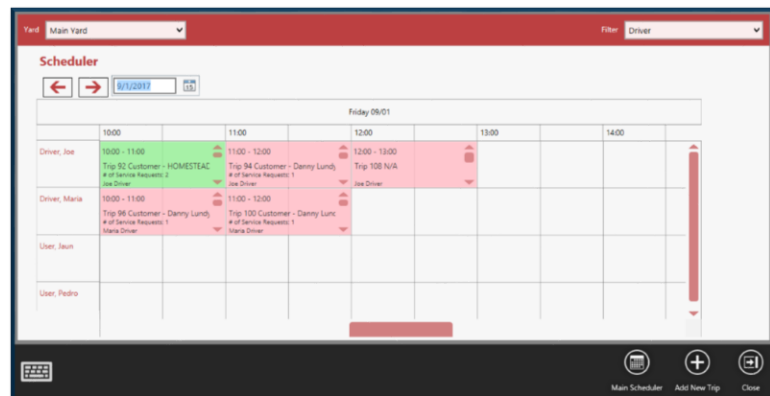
Yard Main Yard

Filter Driver

Scheduler

9/1/2017

Friday 09/01

| | 10:00 | | 11:00 | | 12:00 | | 13:00 | | 14:00 | |
|---|---|---|---|---|---|---|---|---|---|---|
| Driver, Joe | 10:00 - 11:00 Trip 92 Customer - HOMESTEAC # of Service Requests: 2 Joe Driver | | 11:00 - 12:00 Trip 94 Customer - Danny Lundy # of Service Requests: 1 Joe Driver | | 12:00 - 13:00 Trip 108 N/A Joe Driver | | | | | |
| Driver, Maria | 10:00 - 11:00 Trip 96 Customer - Danny Lundy # of Service Requests: 1 Maria Driver | | 11:00 - 12:00 Trip 100 Customer - Danny Lunc # of Service Requests: 1 Maria Driver | | | | | | | |
| User, Jaun | | | | | | | | | | |
| User, Pedro | | | | | | | | | | |

Main Scheduler Add New Trip Close